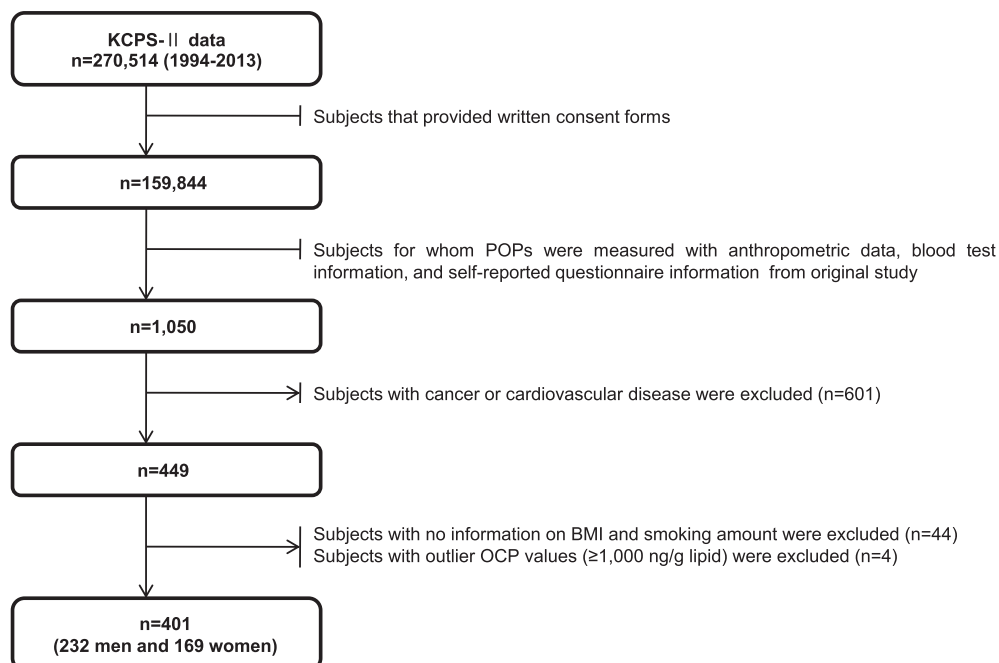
KCPS-II data
n=270,514 (1994-2013)

Subjects that provided written consent forms

n=159,844

Subjects for whom POPs were measured with anthropometric data, blood test information, and self-reported questionnaire information from original study

n=1,050

Subjects with cancer or cardiovascular disease were excluded (n=601)

n=449

Subjects with no information on BMI and smoking amount were excluded (n=44)
Subjects with outlier OCP values (≥1,000 ng/g lipid) were excluded (n=4)

n=401
(232 men and 169 women)